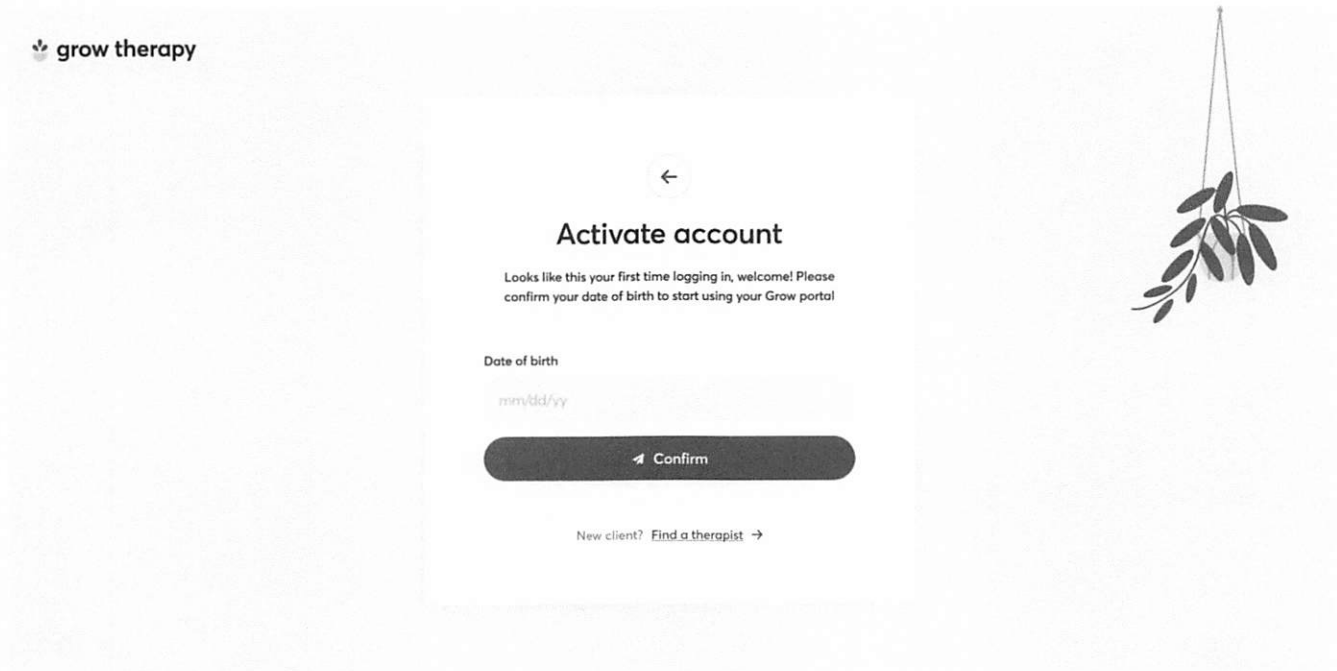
grow therapy

←

Activate account

Looks like this your first time logging in, welcome! Please confirm your date of birth to start using your Grow portal

Date of birth

mm/dd/yy

Confirm

New client? Find a therapist →